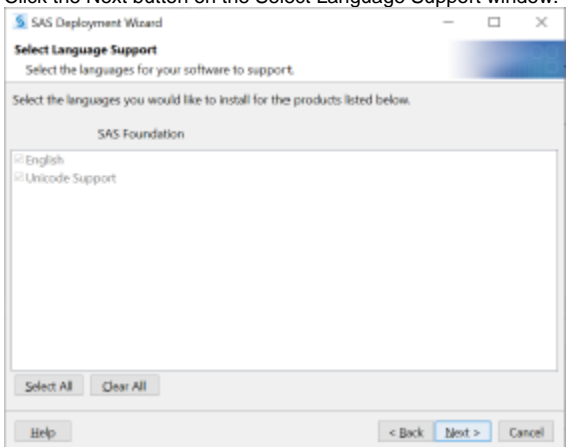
Click the Next button on the Select Language Support window.

SAS Deployment Wizard

Select Language Support
Select the languages for your software to support.

Select the languages you would like to install for the products listed below.

SAS Foundation

English
Unicode Support

Select All  Clear All

Help  < Back  Next >  Cancel